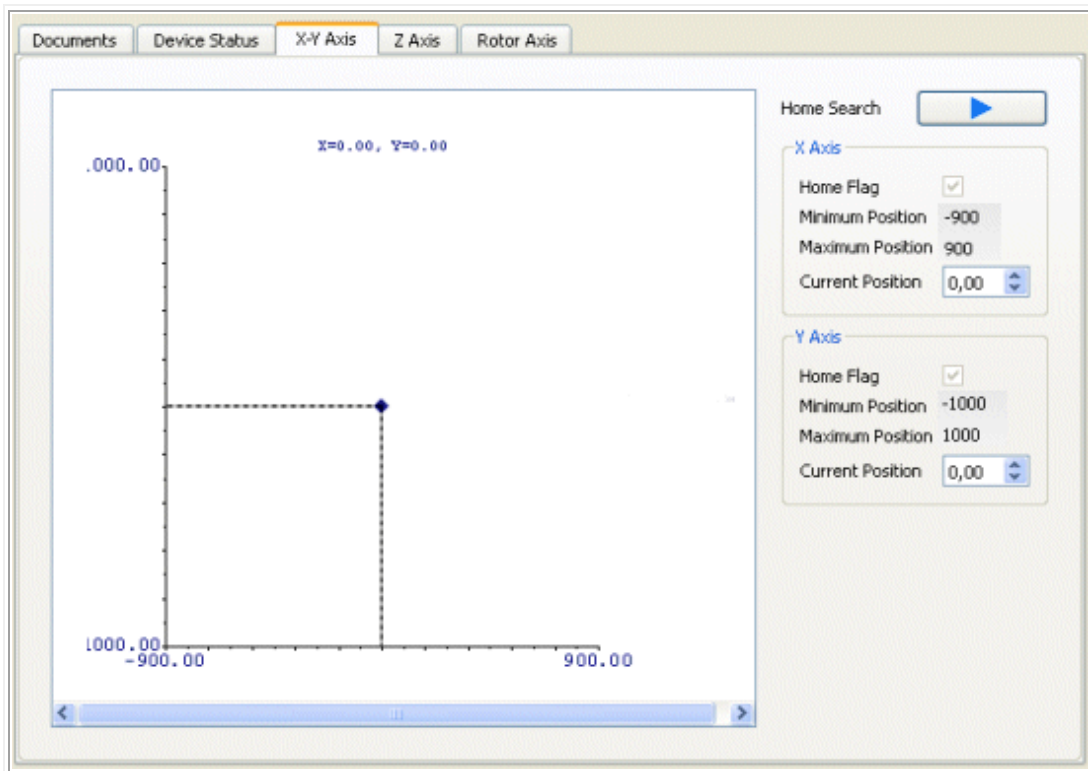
Documents | Device Status | X-Y Axis | Z Axis | Rotor Axis

X=0.00, Y=0.00

.000.00

1000.00

-900.00

900.00

Home Search

X Axis

Home Flag

Minimum Position -900

Maximum Position 900

Current Position 0,00

Y Axis

Home Flag

Minimum Position -1000

Maximum Position 1000

Current Position 0,00